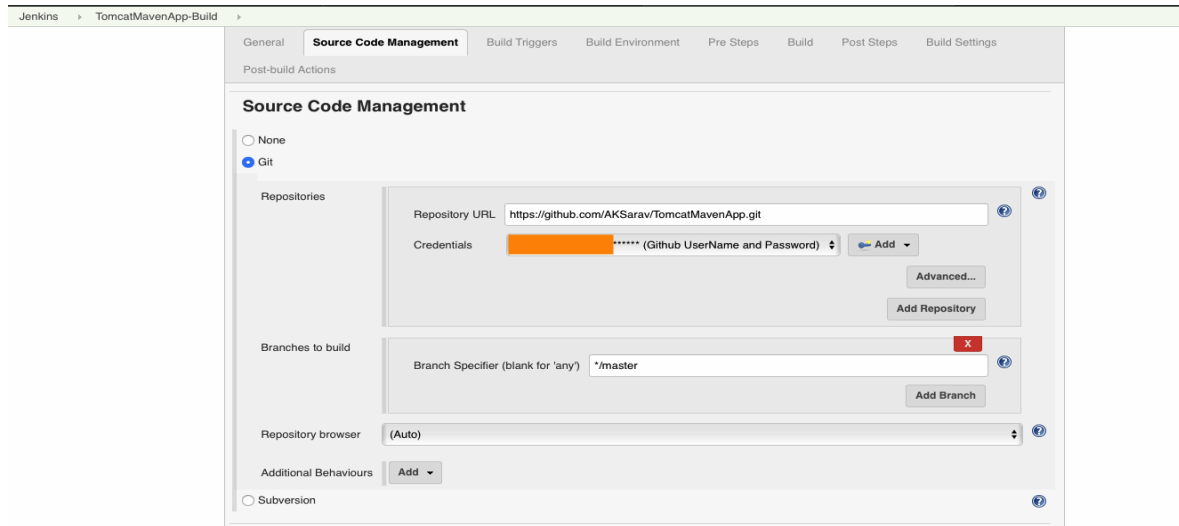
Jenkins › TomcatMavenApp-Build ›

General | Source Code Management | Build Triggers | Build Environment | Pre Steps | Build | Post Steps | Build Settings
Post-build Actions

Source Code Management

None
Git

Repositories
Repository URL https://github.com/AKSarav/TomcatMavenApp.git
Credentials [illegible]****** (Github UserName and Password) Add
Advanced...
Add Repository

Branches to build
X
Branch Specifier (blank for 'any') */master
Add Branch

Repository browser (Auto)

Additional Behaviours Add

Subversion